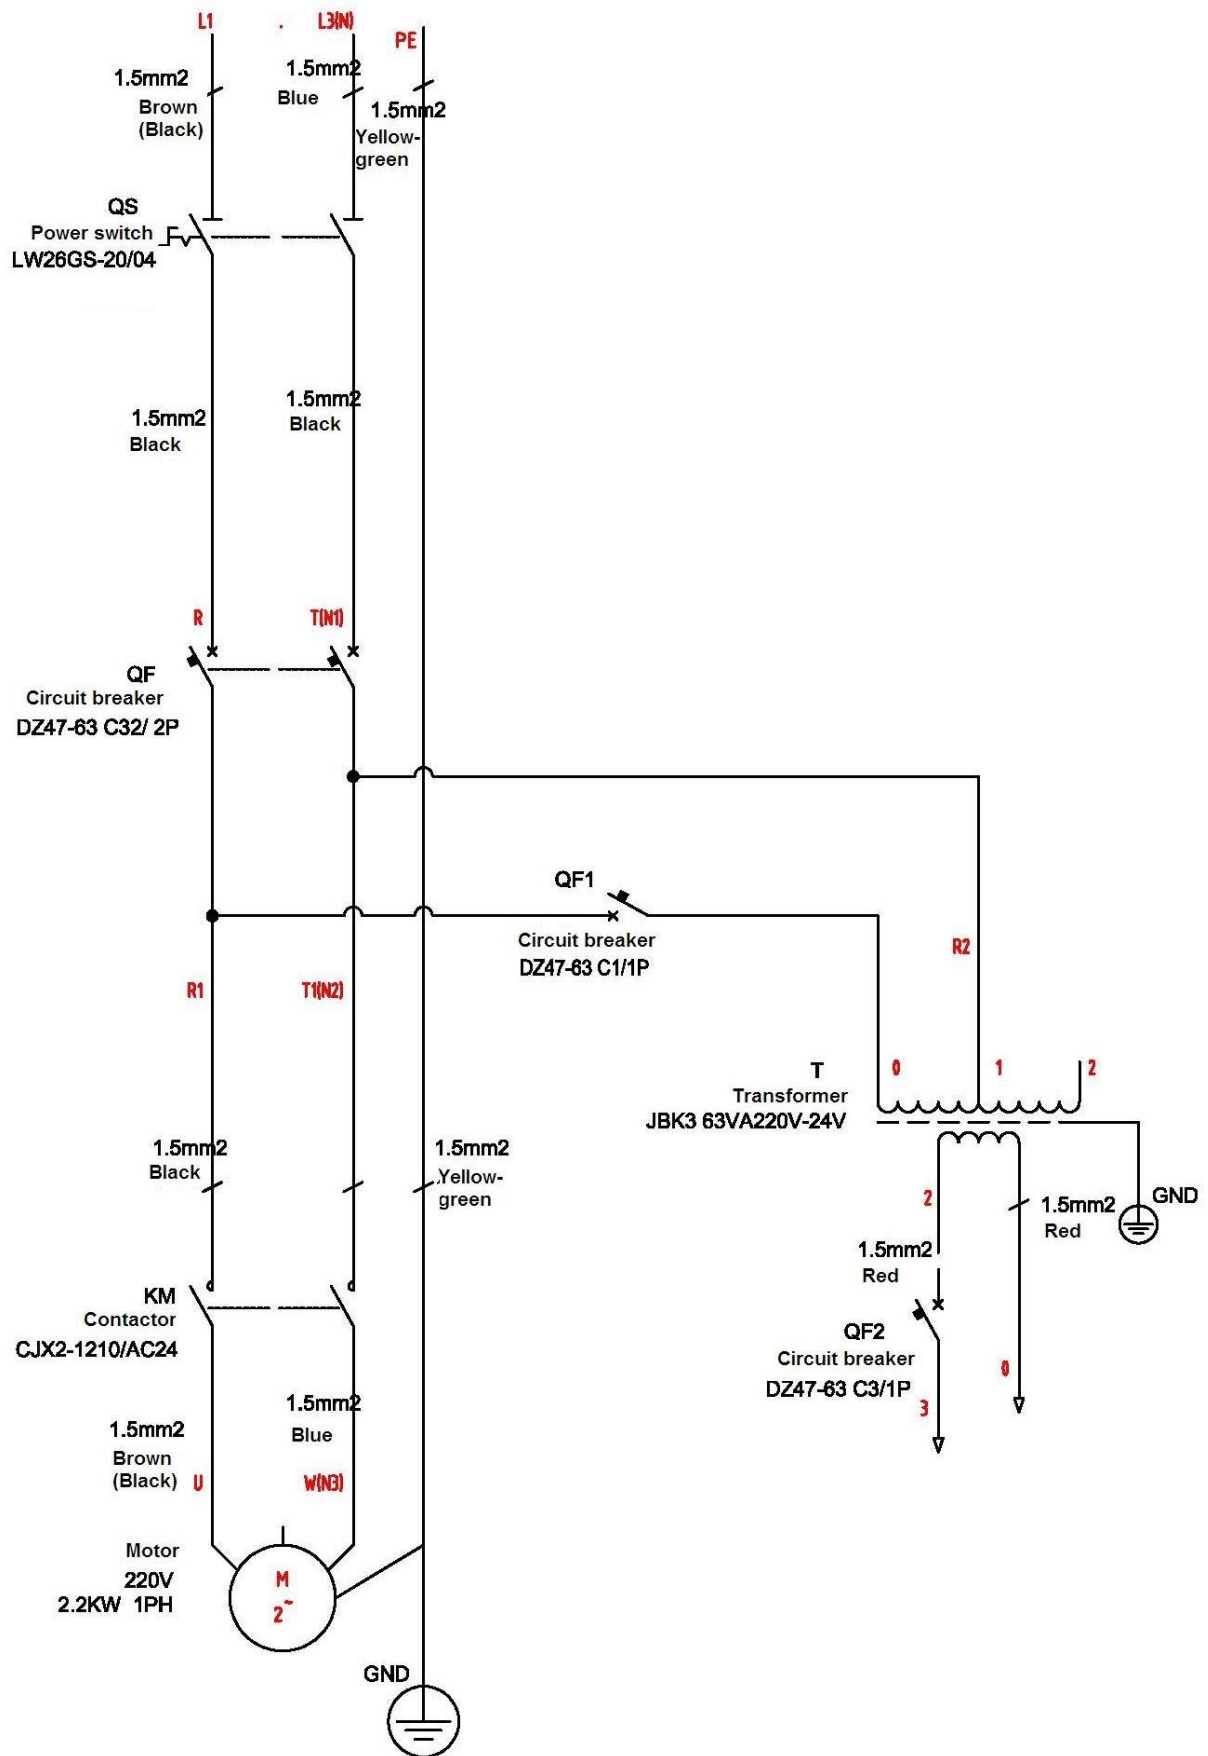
L1 . L3(N) PE

1.5mm2 Brown (Black)

1.5mm2 Blue

1.5mm2 Yellow-green

QS Power switch LW26GS-20/04

1.5mm2 Black

1.5mm2 Black

R T(N1)

QF Circuit breaker DZ47-63 C32/ 2P

QF1 Circuit breaker DZ47-63 C1/1P

R2

R1 T1(N2)

T Transformer JBK3 63VA220V-24V

0 1 2

1.5mm2 Black

1.5mm2 Yellow-green

2

1.5mm2 Red

GND

1.5mm2 Red

KM Contactor CJX2-1210/AC24

QF2 Circuit breaker DZ47-63 C3/1P

0

3

1.5mm2 Blue

1.5mm2 Brown (Black) U

W(N3)

Motor 220V 2.2KW 1PH

M $2^{\sim}$

GND